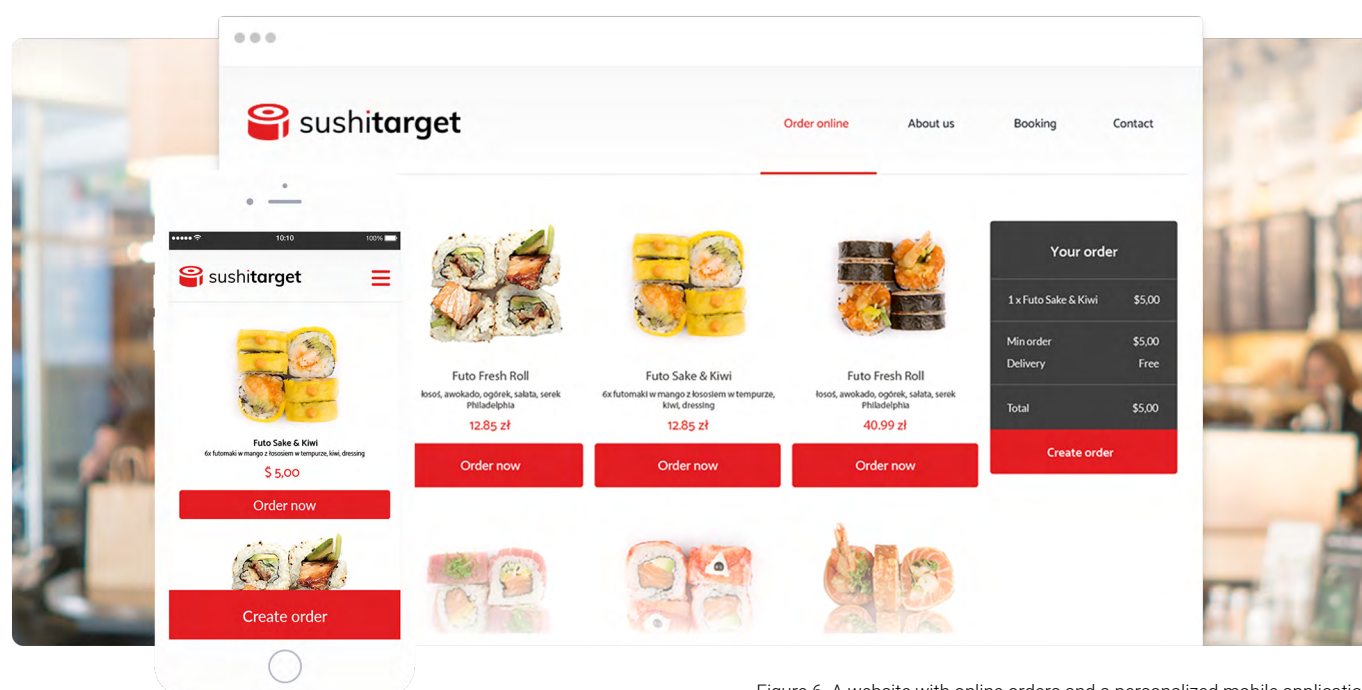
sushitarget

Order online

About us

Booking

Contact

10:10

100%

sushitarget

Futo Sake & Kiwi
6x futomaki w mango z łososiem w tempurze, kiwi, dressing

$ 5,00

Order now

Create order

Futo Fresh Roll
łosoś, awokado, ogórek, sałata, serek Philadelphia
12.85 zł

Order now

Futo Sake & Kiwi
6x futomaki w mango z łososiem w tempurze, kiwi, dressing
12.85 zł

Order now

Futo Fresh Roll
łosoś, awokado, ogórek, sałata, serek Philadelphia
40.99 zł

Order now

Your order

| 1 x Futo Sake & Kiwi | $5,00 |
|---|---|
| Min order | $5,00 |
| Delivery | Free |
| Total | $5,00 |

Create order

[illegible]